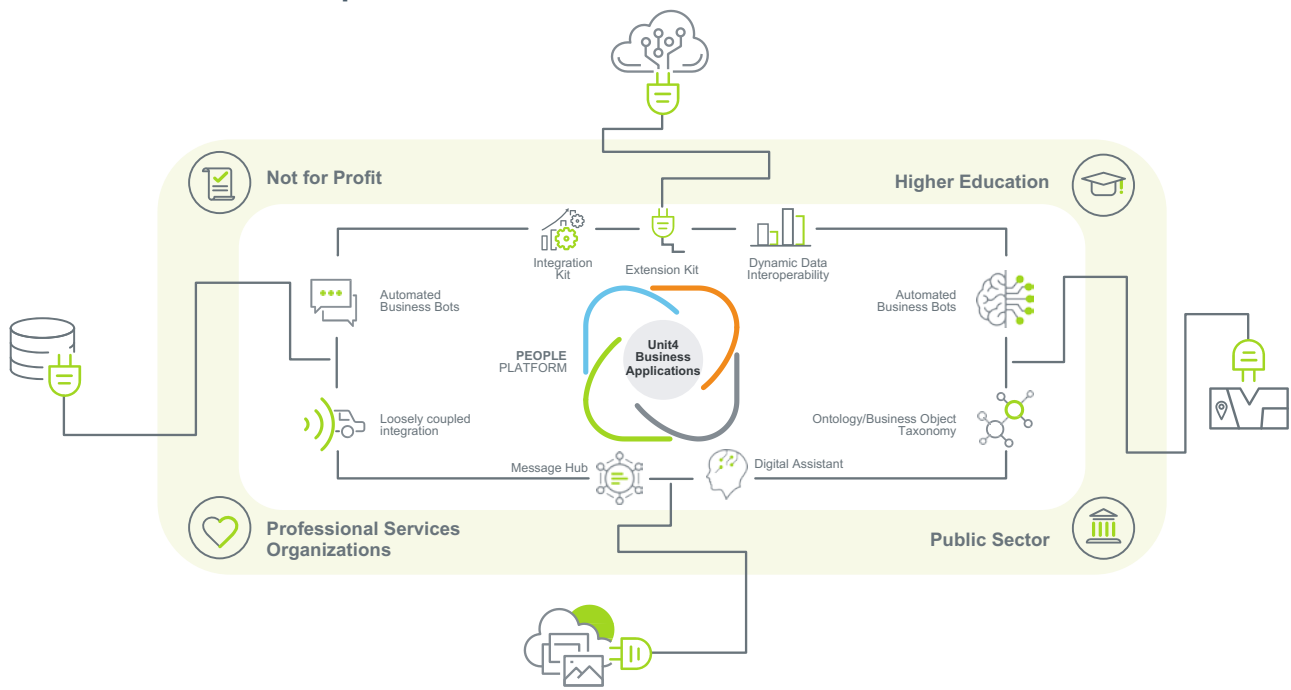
Not for Profit

Higher Education

Integration Kit

Extension Kit

Dynamic Data Interoperability

Automated Business Bots

Automated Business Bots

PEOPLE PLATFORM

Unit4 Business Applications

Loosely coupled integration

Ontology/Business Object Taxonomy

Message Hub

Digital Assistant

Professional Services Organizations

Public Sector